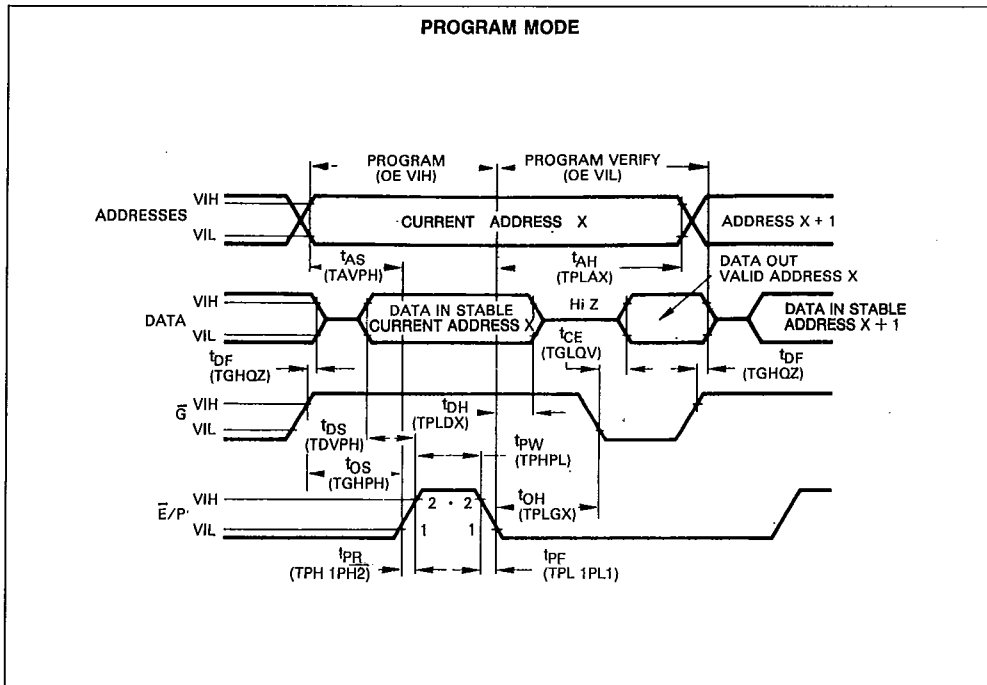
PROGRAM MODE

PROGRAM (OE VIH)

PROGRAM VERIFY (OE VIL)

ADDRESSES

VIH

VIL

CURRENT ADDRESS X

ADDRESS X + 1

$t_{AS}$ (TAVPH)

$t_{AH}$ (TPLAX)

DATA OUT VALID ADDRESS X

DATA

VIH

VIL

DATA IN STABLE CURRENT ADDRESS X

Hi Z

DATA IN STABLE ADDRESS X + 1

$t_{CE}$ (TGLQV)

$t_{DF}$ (TGHQZ)

$t_{DF}$ (TGHQZ)

$\bar{G}$

VIH

VIL

$t_{DH}$ (TPLDX)

$t_{DS}$ (TDVPH)

$t_{PW}$ (TPHPL)

$t_{OS}$ (TGHPH)

$\bar{E}/P$

VIH

VIL

2

2

1

1

$t_{OH}$ (TPLGX)

$t_{PR}$ (TPH 1PH2)

$t_{PF}$ (TPL 1PL1)